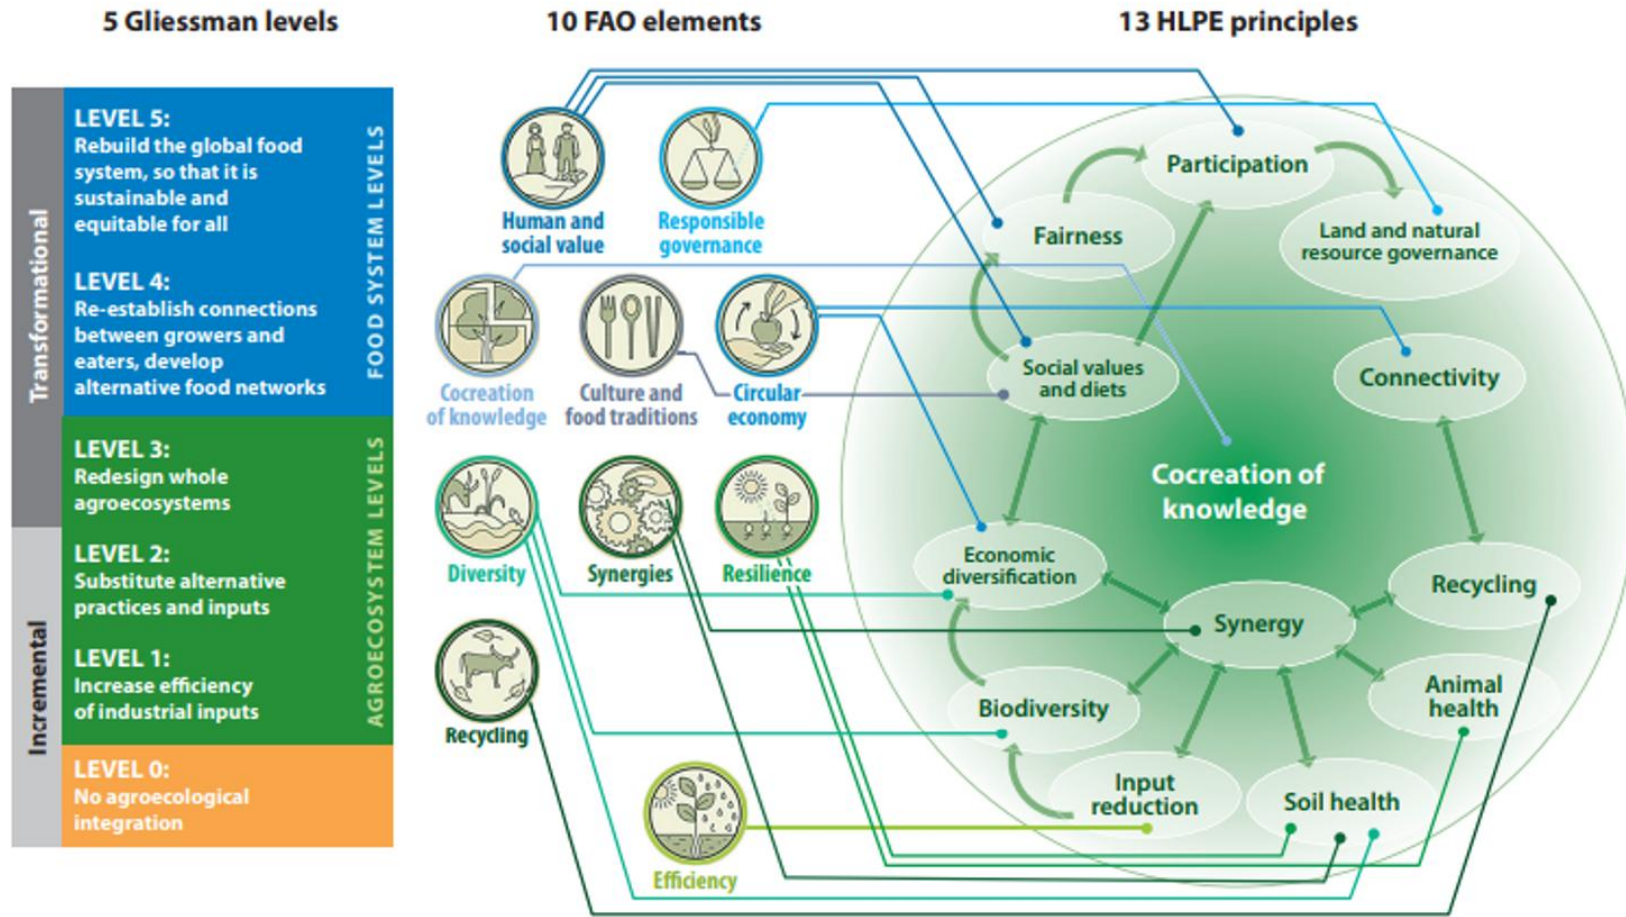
5 Gliessman levels

10 FAO elements

13 HLPE principles

Transformational

Incremental

LEVEL 5:
Rebuild the global food system, so that it is sustainable and equitable for all

LEVEL 4:
Re-establish connections between growers and eaters, develop alternative food networks

FOOD SYSTEM LEVELS

LEVEL 3:
Redesign whole agroecosystems

LEVEL 2:
Substitute alternative practices and inputs

LEVEL 1:
Increase efficiency of industrial inputs

AGROECOSYSTEM LEVELS

LEVEL 0:
No agroecological integration

Human and social value

Responsible governance

Cocreation of knowledge

Culture and food traditions

Circular economy

Diversity

Synergies

Resilience

Recycling

Efficiency

Participation

Fairness

Land and natural resource governance

Social values and diets

Connectivity

Cocreation of knowledge

Economic diversification

Recycling

Synergy

Biodiversity

Animal health

Input reduction

Soil health